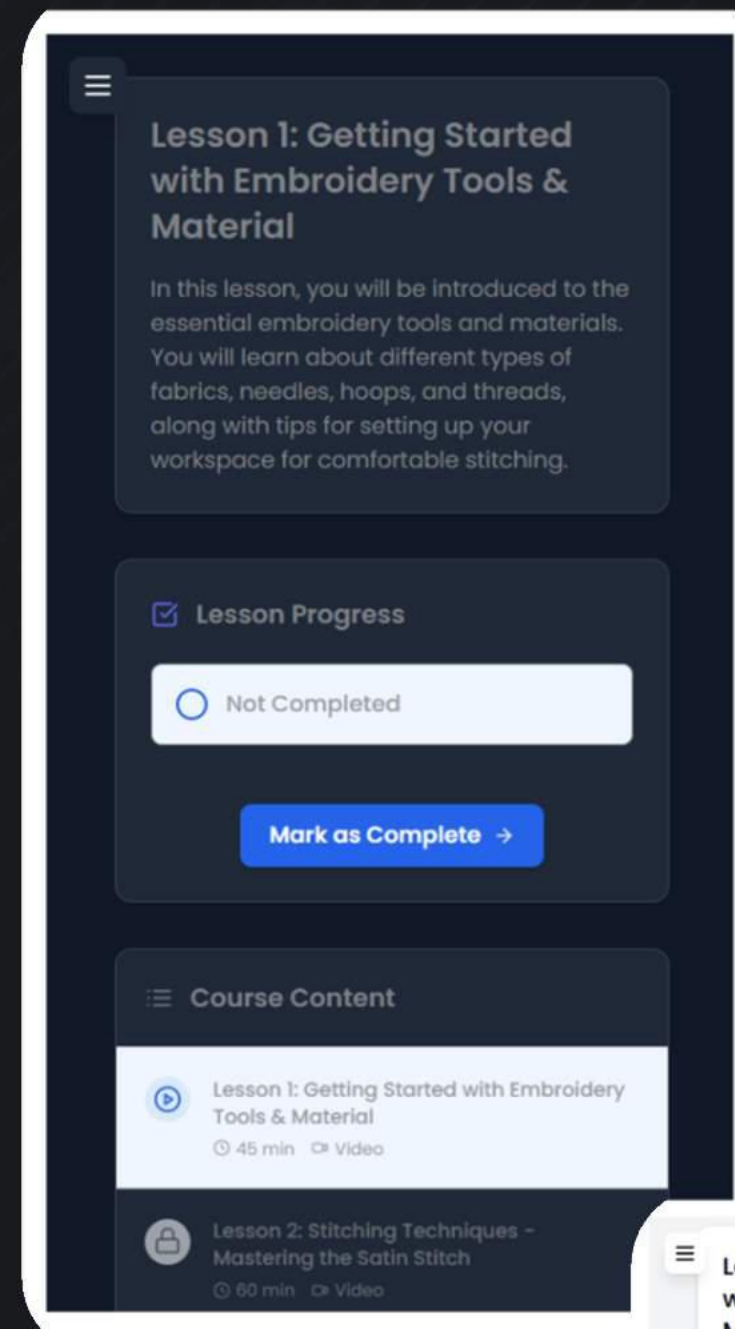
Lesson 1: Getting Started with Embroidery Tools & Material

In this lesson, you will be introduced to the essential embroidery tools and materials. You will learn about different types of fabrics, needles, hoops, and threads, along with tips for setting up your workspace for comfortable stitching.

Lesson Progress

Not Completed

Mark as Complete →

Course Content

Lesson 1: Getting Started with Embroidery Tools & Material
45 min Video

Lesson 2: Stitching Techniques - Mastering the Satin Stitch
60 min Video

L
W
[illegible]